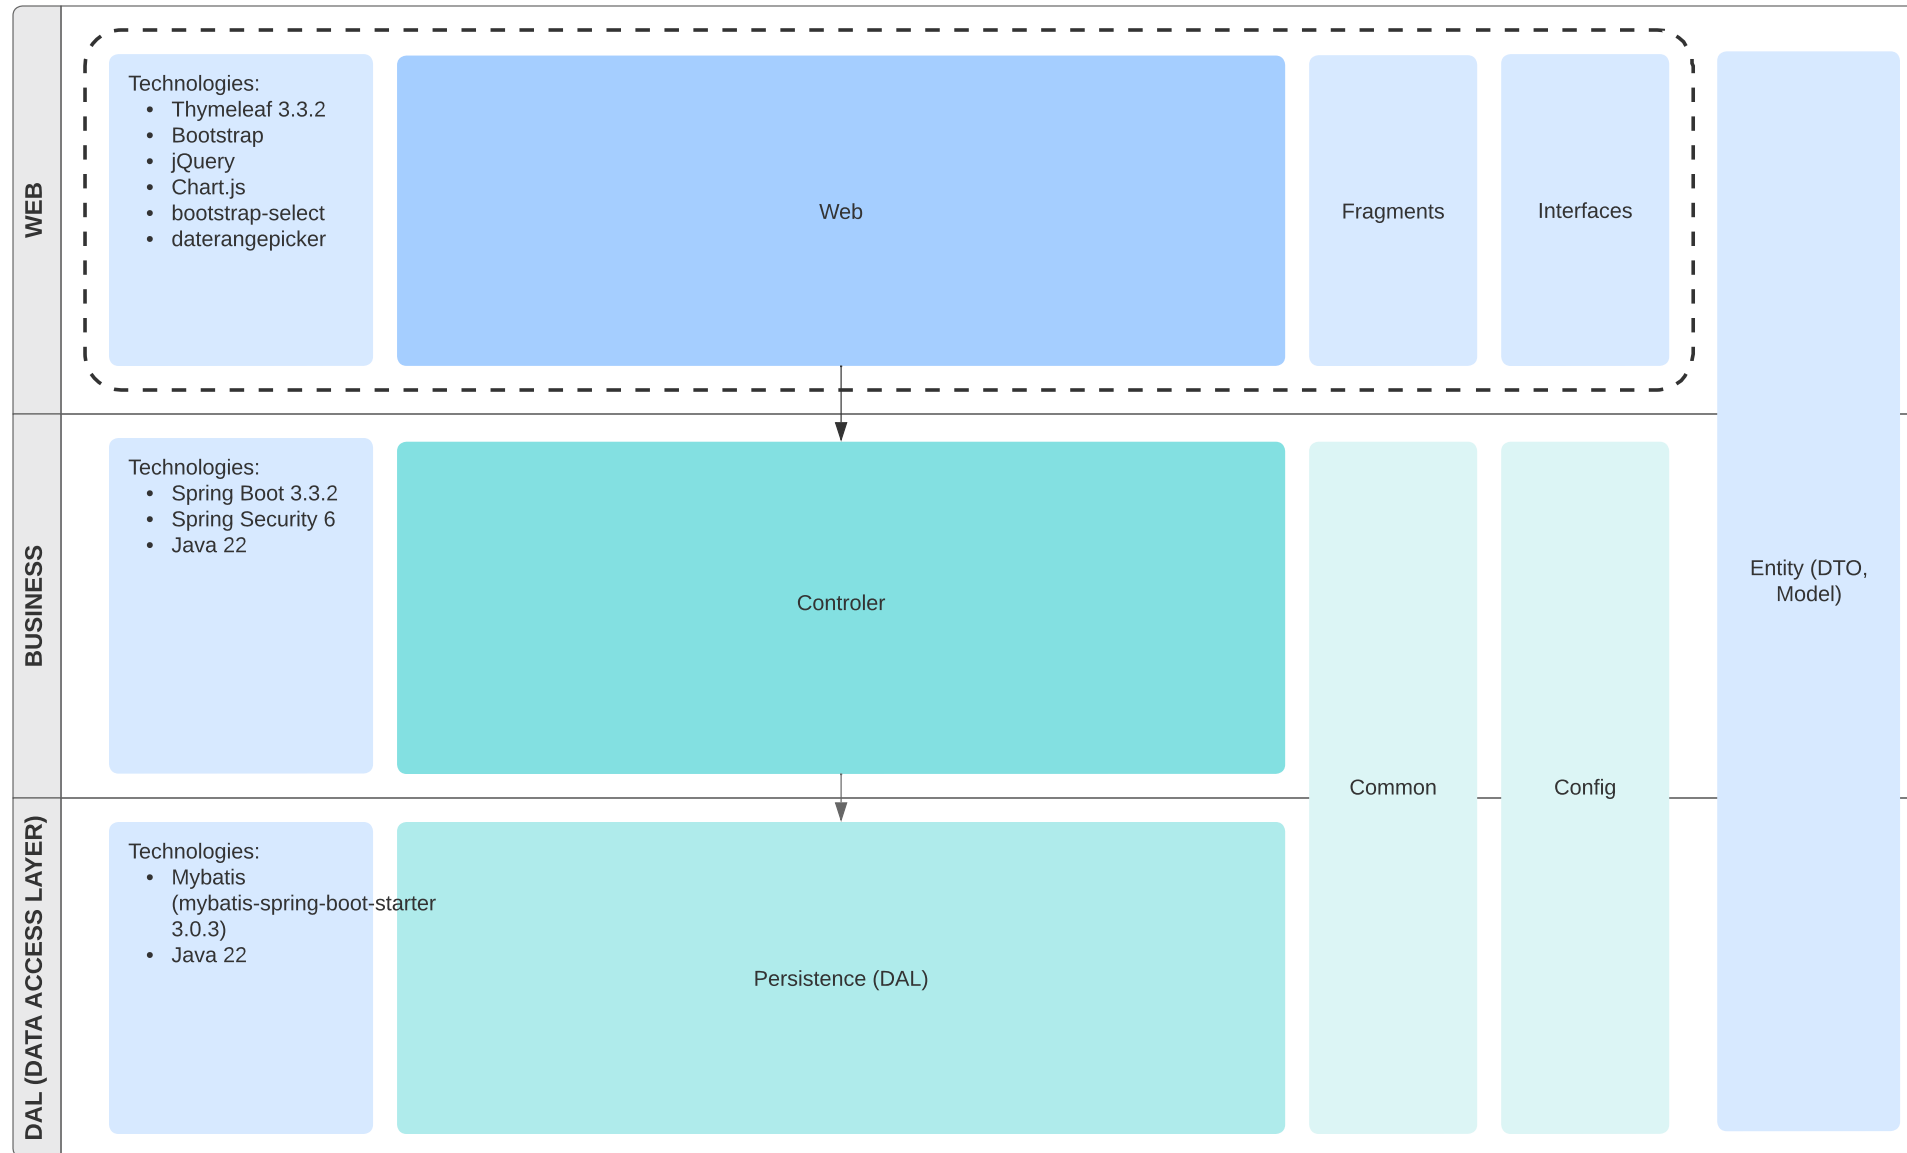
WEB

Technologies:
- Thymeleaf 3.3.2
- Bootstrap
- jQuery
- Chart.js
- bootstrap-select
- daterangepicker

Web

Fragments

Interfaces

Entity (DTO, Model)

BUSINESS

Technologies:
- Spring Boot 3.3.2
- Spring Security 6
- Java 22

Controler

Common

Config

DAL (DATA ACCESS LAYER)

Technologies:
- Mybatis (mybatis-spring-boot-starter 3.0.3)
- Java 22

Persistence (DAL)